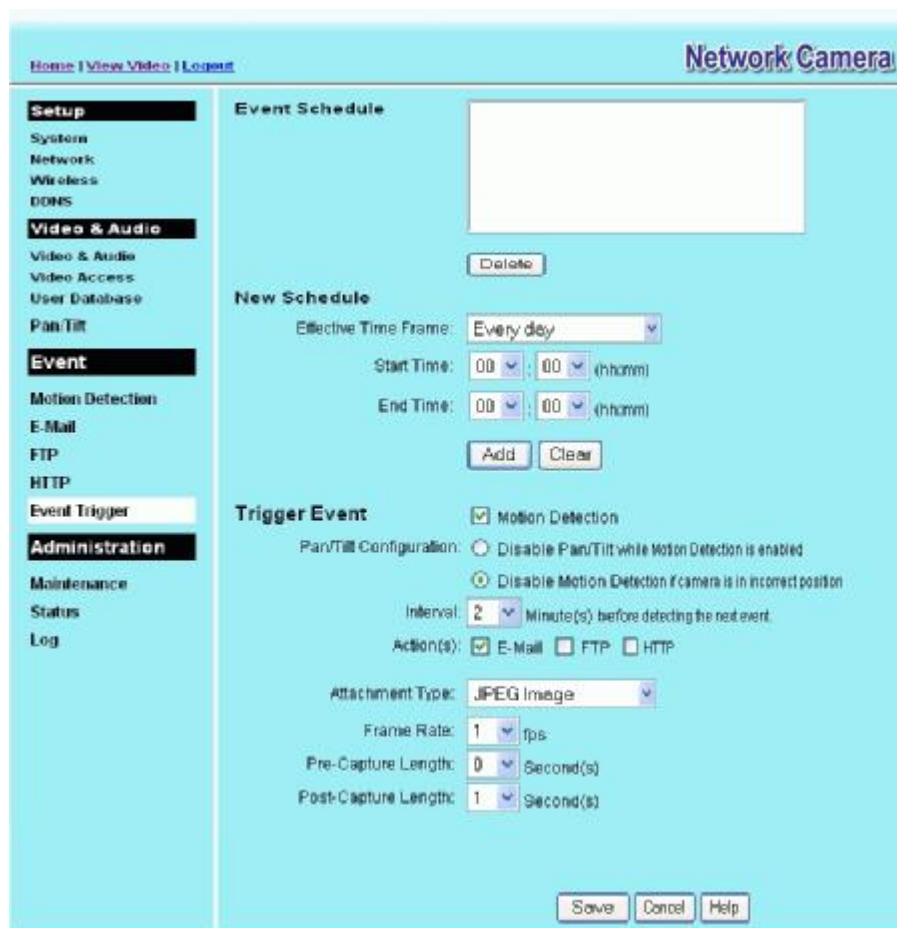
Home | View Video | Logout

Network Camera

Setup
System
Network
Wireless
DDNS

Video & Audio
Video & Audio
Video Access
User Database
Pan/Tilt

Event
Motion Detection
E-Mail
FTP
HTTP
Event Trigger

Administration
Maintenance
Status
Log

Event Schedule

Delete

New Schedule

Effective Time Frame: Every day

Start Time: 00 : 00 (hh:mm)

End Time: 00 : 00 (hh:mm)

Add Clear

Trigger Event

Motion Detection

Pan/Tilt Configuration: Disable Pan/Tilt while Motion Detection is enabled

Disable Motion Detection if camera is in incorrect position

Interval: 2 Minute(s) before detecting the next event.

Action(s): E-Mail FTP HTTP

Attachment Type: JPEG Image

Frame Rate: 1 fps

Pre-Capture Length: 0 Second(s)

Post-Capture Length: 1 Second(s)

Save Cancel Help